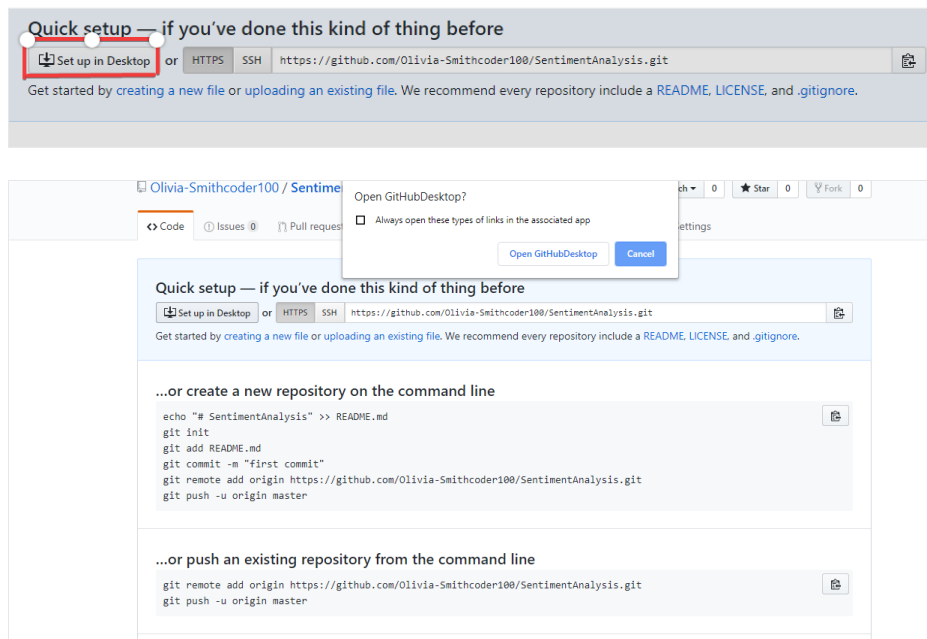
Quick setup — if you've done this kind of thing before

Set up in Desktop or HTTPS SSH https://github.com/Olivia-Smithcoder100/SentimentAnalysis.git

Get started by creating a new file or uploading an existing file. We recommend every repository include a README, LICENSE, and .gitignore.

Olivia-Smithcoder100 / Sentime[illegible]

ch▾ 0 ★ Star 0 Fork 0

<> Code Issues 0 Pull request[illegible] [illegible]ettings

Open GitHubDesktop?

Always open these types of links in the associated app

Open GitHubDesktop Cancel

Quick setup — if you've done this kind of thing before

Set up in Desktop or HTTPS SSH https://github.com/Olivia-Smithcoder100/SentimentAnalysis.git

Get started by creating a new file or uploading an existing file. We recommend every repository include a README, LICENSE, and .gitignore.

...or create a new repository on the command line

echo "# SentimentAnalysis" >> README.md
git init
git add README.md
git commit -m "first commit"
git remote add origin https://github.com/Olivia-Smithcoder100/SentimentAnalysis.git
git push -u origin master

...or push an existing repository from the command line

git remote add origin https://github.com/Olivia-Smithcoder100/SentimentAnalysis.git
git push -u origin master